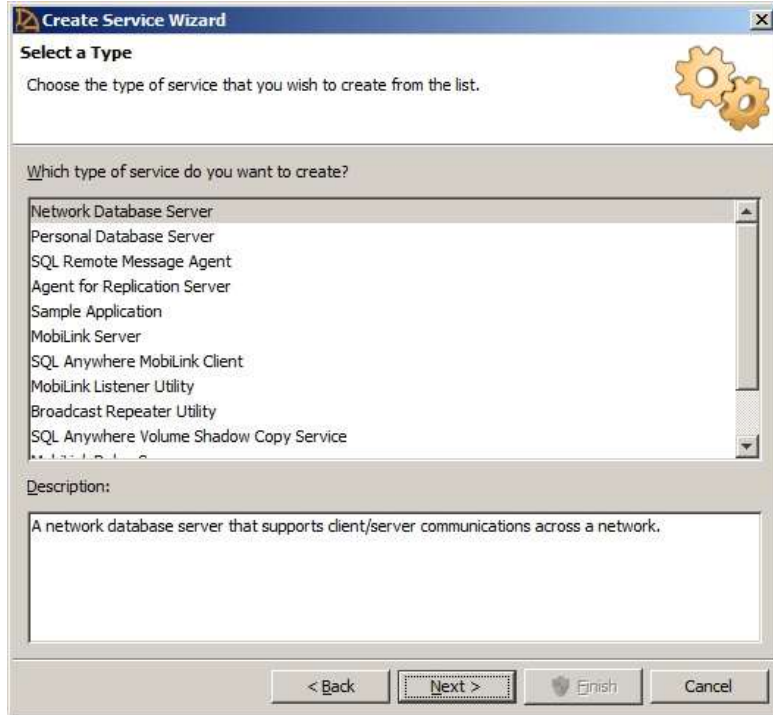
Create Service Wizard

Select a Type

Choose the type of service that you wish to create from the list.

Which type of service do you want to create?

Network Database Server
Personal Database Server
SQL Remote Message Agent
Agent for Replication Server
Sample Application
MobiLink Server
SQL Anywhere MobiLink Client
MobiLink Listener Utility
Broadcast Repeater Utility
SQL Anywhere Volume Shadow Copy Service
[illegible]

Description:

A network database server that supports client/server communications across a network.

< Back
Next >
Finish
Cancel